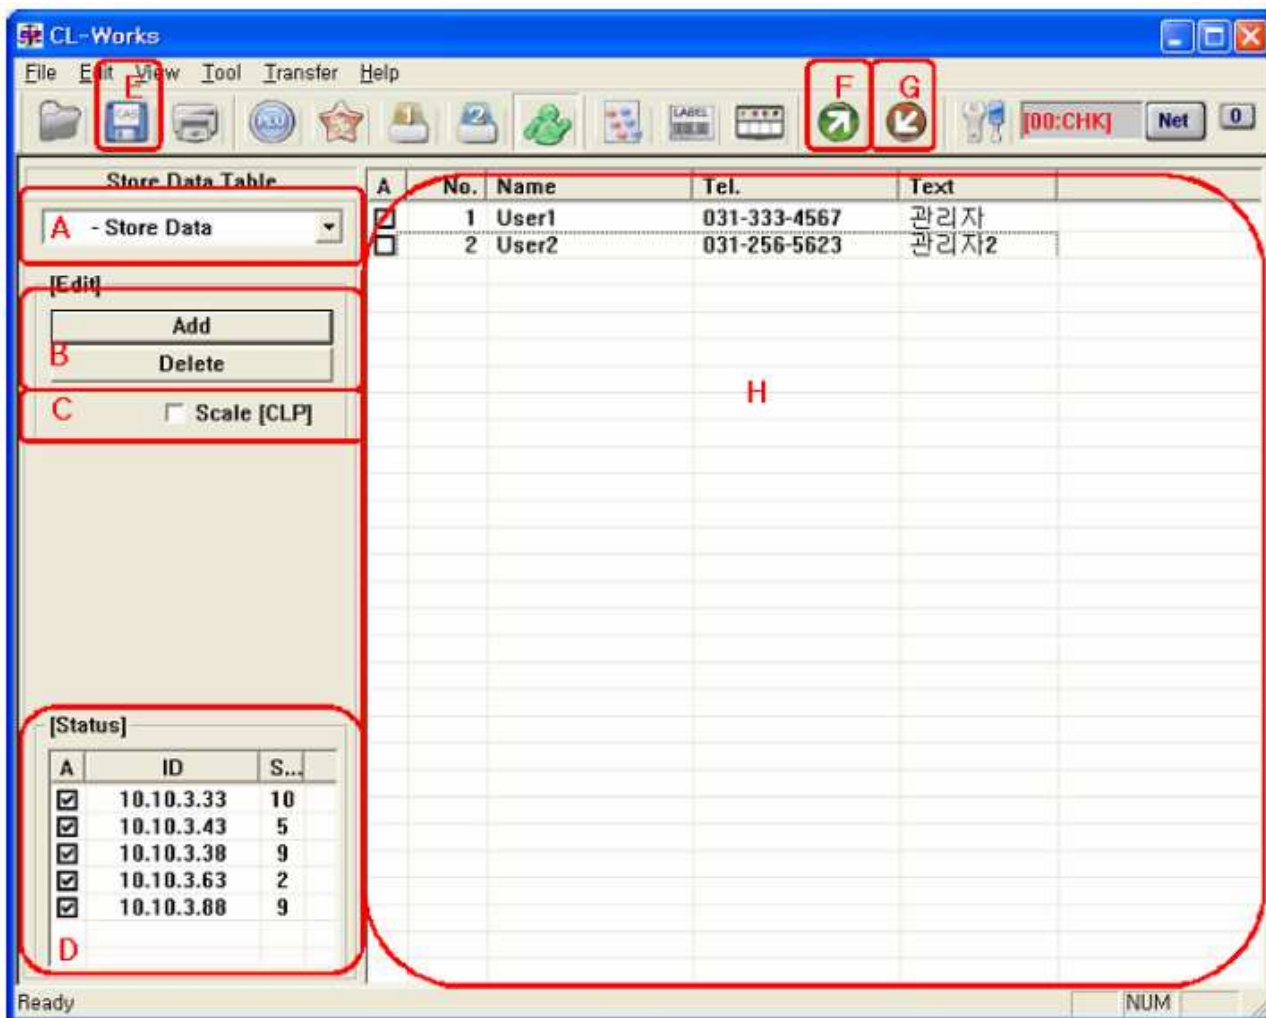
CL-Works

File Edit View Tool Transfer Help

E F G

PLU LABEL [00:CHK] Net 0

Store Data Table

A - Store Data

[Edit]

Add

B Delete

C Scale [CLP]

[Status]

| A | ID | S... |
|---|---|---|
| ☑ | 10.10.3.33 | 10 |
| ☑ | 10.10.3.43 | 5 |
| ☑ | 10.10.3.38 | 9 |
| ☑ | 10.10.3.63 | 2 |
| ☑ | 10.10.3.88 | 9 |

D

| A | No. | Name | Tel. | Text |
|---|---|---|---|---|
| ☑ | 1 | User1 | 031-333-4567 | 관리자 |
| ☐ | 2 | User2 | 031-256-5623 | 관리자2 |

H

Ready NUM